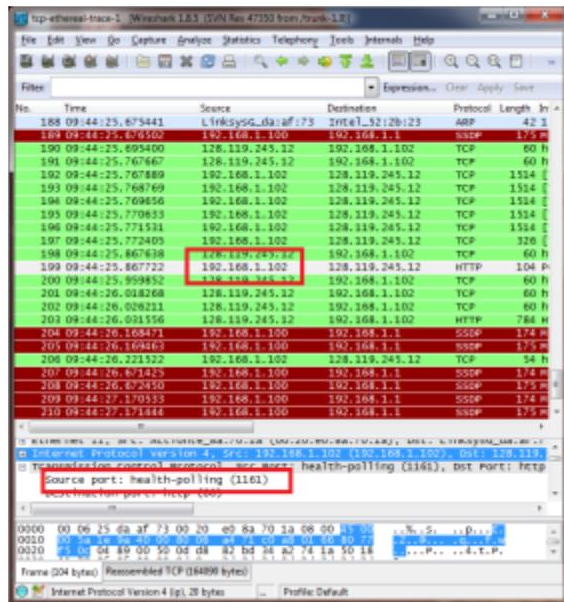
tcp-ethereal-trace-1 [Wireshark 1.8.3 (SVN Rev 47350 from /trunk-1.8)]

File Edit View Go Capture Analyze Statistics Telephony Tools Internals Help

Filter: Expression... Clear Apply Save

| No. | Time | Source | Destination | Protocol | Length | In |
|---|---|---|---|---|---|---|
| 188 | 09:44:25.675441 | LinksysG_da:af:73 | Intel_52:2b:23 | ARP | 42 | 1 |
| 189 | 09:44:25.676502 | 192.168.1.100 | 192.168.1.1 | SSDP | 175 | H |
| 190 | 09:44:25.695400 | 128.119.245.12 | 192.168.1.102 | TCP | 60 | h |
| 191 | 09:44:25.767667 | 128.119.245.12 | 192.168.1.102 | TCP | 60 | h |
| 192 | 09:44:25.767889 | 192.168.1.102 | 128.119.245.12 | TCP | 1514 | [ |
| 193 | 09:44:25.768769 | 192.168.1.102 | 128.119.245.12 | TCP | 1514 | [ |
| 194 | 09:44:25.769656 | 192.168.1.102 | 128.119.245.12 | TCP | 1514 | [ |
| 195 | 09:44:25.770833 | 192.168.1.102 | 128.119.245.12 | TCP | 1514 | [ |
| 196 | 09:44:25.771531 | 192.168.1.102 | 128.119.245.12 | TCP | 1514 | [ |
| 197 | 09:44:25.772405 | 192.168.1.102 | 128.119.245.12 | TCP | 326 | [ |
| 198 | 09:44:25.867638 | 128.119.245.12 | 192.168.1.102 | TCP | 60 | h |
| 199 | 09:44:25.867722 | 192.168.1.102 | 128.119.245.12 | HTTP | 104 | P |
| 200 | 09:44:25.959852 | 128.119.245.12 | 192.168.1.102 | TCP | 60 | h |
| 201 | 09:44:26.018268 | 128.119.245.12 | 192.168.1.102 | TCP | 60 | h |
| 202 | 09:44:26.028211 | 128.119.245.12 | 192.168.1.102 | TCP | 60 | h |
| 203 | 09:44:26.031556 | 128.119.245.12 | 192.168.1.102 | HTTP | 784 | H |
| 204 | 09:44:26.168471 | 192.168.1.100 | 192.168.1.1 | SSDP | 174 | H |
| 205 | 09:44:26.169463 | 192.168.1.100 | 192.168.1.1 | SSDP | 175 | H |
| 206 | 09:44:26.221522 | 192.168.1.102 | 128.119.245.12 | TCP | 54 | h |
| 207 | 09:44:26.671425 | 192.168.1.100 | 192.168.1.1 | SSDP | 174 | H |
| 208 | 09:44:26.672450 | 192.168.1.100 | 192.168.1.1 | SSDP | 175 | H |
| 209 | 09:44:27.170533 | 192.168.1.100 | 192.168.1.1 | SSDP | 174 | H |
| 210 | 09:44:27.171444 | 192.168.1.100 | 192.168.1.1 | SSDP | 175 | H |

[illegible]
Internet Protocol Version 4, Src: 192.168.1.102 (192.168.1.102), Dst: 128.119.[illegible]
Transmission Control Protocol, Src Port: health-polling (1161), Dst Port: http
Source port: health-polling (1161)
Destination port: http (80)

0000 00 06 25 da af 73 00 20 e0 8a 70 1a 08 00 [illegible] ..%..s. ..p...
0010 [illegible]
0020 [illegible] ...P... ..4.t.P.

Frame (104 bytes) Reassembled TCP (164890 bytes)

Internet Protocol Version 4 (ip), 20 bytes Profile: Default